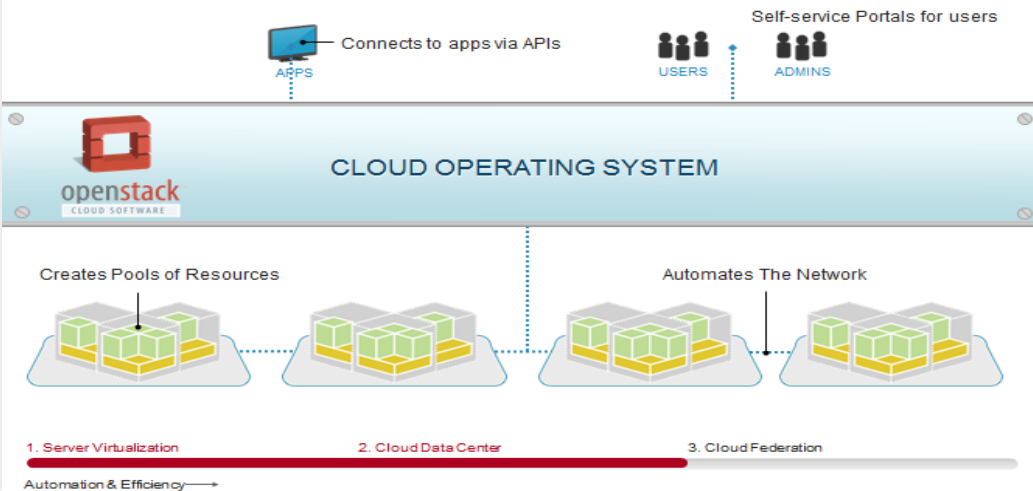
Connects to apps via APIs

APPS

Self-service Portals for users

USERS

ADMINS

openstack
CLOUD SOFTWARE

CLOUD OPERATING SYSTEM

Creates Pools of Resources

Automates The Network

1. Server Virtualization

2. Cloud Data Center

3. Cloud Federation

Automation & Efficiency